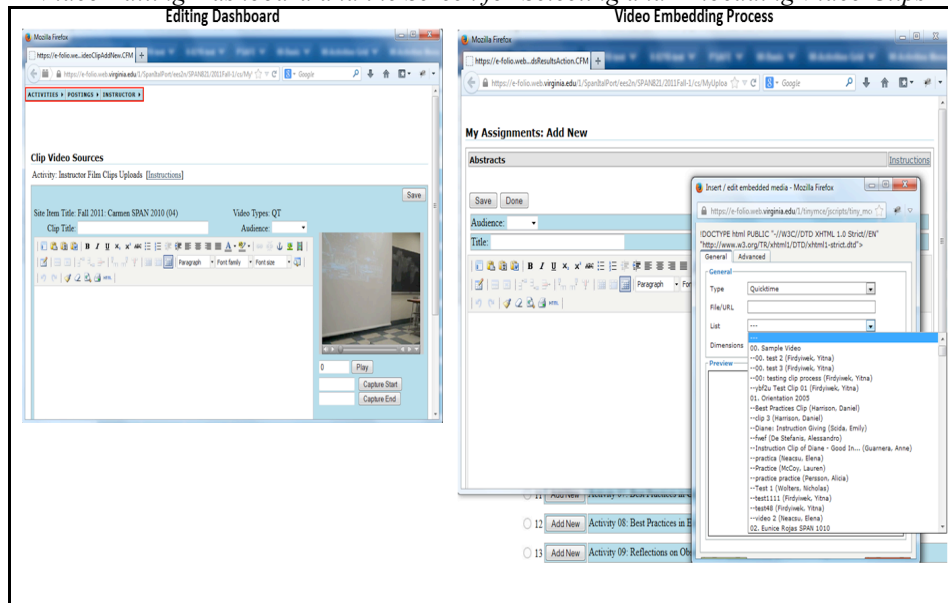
Editing Dashboard

Mozilla Firefox

https://e-folio.we...ideoClipAddNew.CFM

https://e-folio.web.virginia.edu/1/SparltalPort/ees2n/SPAN821/2011Fall-1/cs/My/

ACTIVITIES ▸ POSTINGS ▸ INSTRUCTOR ▸

Clip Video Sources

Activity: Instructor Film Clips Uploads [Instructions]

Save

Site Item Title: Fall 2011: Carmen SPAN 2010 (04)

Video Types: QT

Clip Title:

Audience:

Paragraph

Font family

Font size

0

Play

Capture Start

Capture End

Video Embedding Process

Mozilla Firefox

https://e-folio.web...dsResultAction.CFM

https://e-folio.web.virginia.edu/1/SparltalPort/ees2n/SPAN821/2011Fall-1/cs/MyUploa

Google

My Assignments: Add New

Abstracts

Instructions

Save

Done

Audience:

Title:

Paragraph

Insert / edit embedded media - Mozilla Firefox

https://e-folio.web.virginia.edu/1/tinymce/jscripts/tiny_mc

!DOCTYPE html PUBLIC "-//W3C//DTD XHTML 1.0 Strict//EN" "http://www.w3.org/TR/xhtml1/DTD/xhtml1-strict.dtd">

General

Advanced

General

Type

Quicktime

File/URL

List

---

Dimensions

Preview

---

00. Sample Video

--00. test 2 (Firdyiwek, Yitna)

--00. test 3 (Firdyiwek, Yitna)

--00: testing clip process (Firdyiwek, Yitna)

--ybf2u Test Clip 01 (Firdyiwek, Yitna)

01. Orientation 2005

--Best Practices Clip (Harrison, Daniel)

--clip 3 (Harrison, Daniel)

--Diane: Instruction Giving (Scida, Emily)

--fwef (De Stefanis, Alessandro)

--Instruction Clip of Diane - Good In... (Guarnera, Anne)

--practica (Neacsu, Elena)

--Practice (McCoy, Lauren)

--practice practice (Persson, Alicia)

--Test 1 (Wolters, Nicholas)

--test1111 (Firdyiwek, Yitna)

--test48 (Firdyiwek, Yitna)

--video 2 (Neacsu, Elena)

02. Eunice Rojas SPAN 1010

11 Add New Activity 07: Best Practices in C

12 Add New Activity 08: Best Practices in E

13 Add New Activity 09: Reflections on Obs